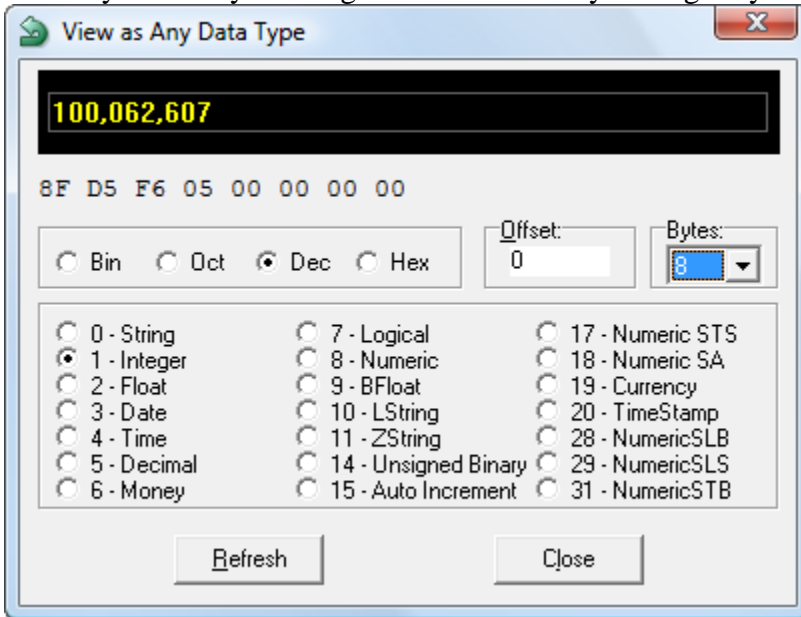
View as Any Data Type

100,062,607

8F D5 F6 05 00 00 00 00

Bin Oct Dec Hex

Offset:
0

Bytes:
8

0 - String
1 - Integer
2 - Float
3 - Date
4 - Time
5 - Decimal
6 - Money

7 - Logical
8 - Numeric
9 - BFloat
10 - LString
11 - ZString
14 - Unsigned Binary
15 - Auto Increment

17 - Numeric STS
18 - Numeric SA
19 - Currency
20 - TimeStamp
28 - NumericSLB
29 - NumericSLS
31 - NumericSTB

Refresh

Close